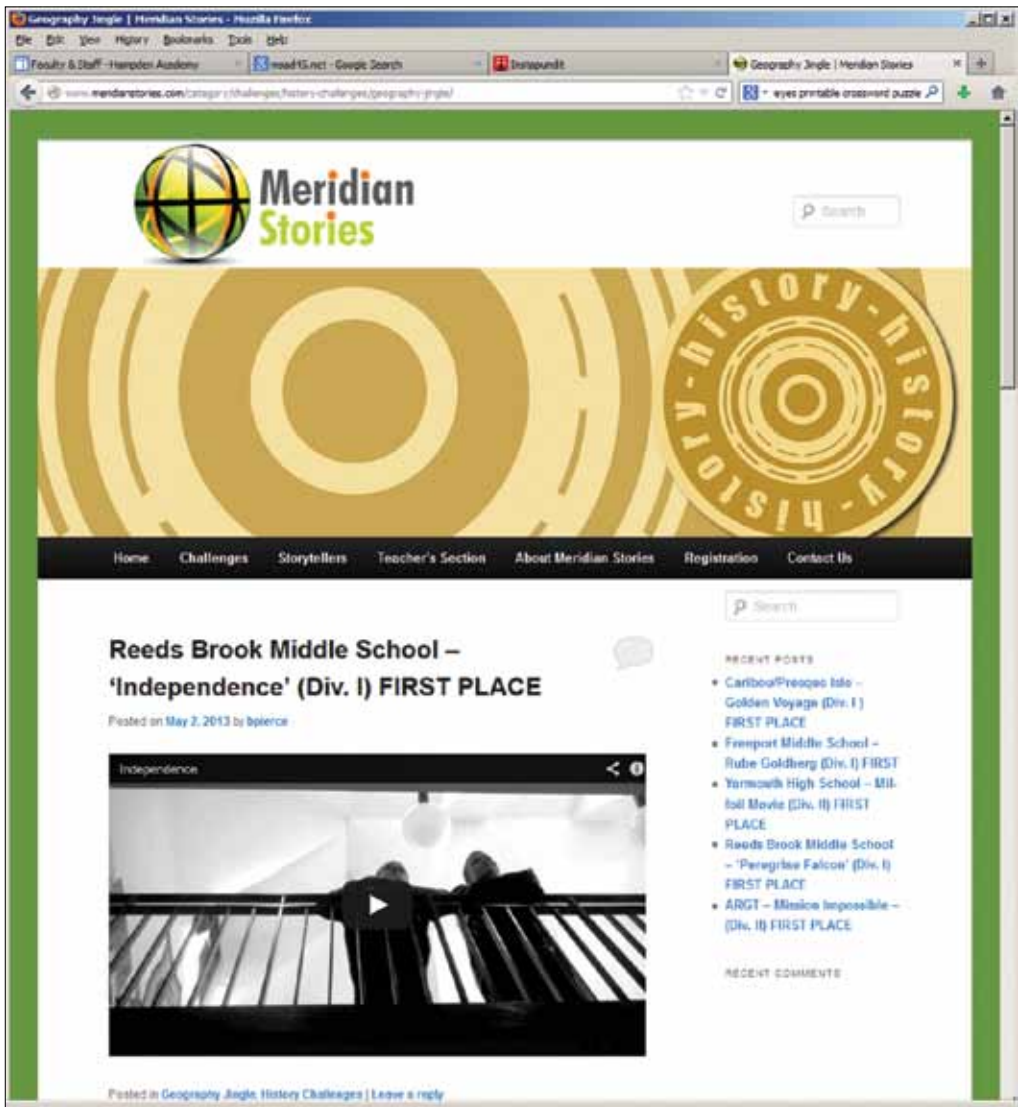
Geography Jingle | Meridian Stories - Mozilla Firefox

File Edit View History Bookmarks Tools Help

Faculty & Staff - Hampden Academy

read45.net - Google Search

Instapundit

Geography Jingle | Meridian Stories

www.meridianstories.com/category/challenges/history-challenges/geography-jingle/

eyes printable crossword puzzle

Meridian Stories

Search

history-history-history-

Home Challenges Storytellers Teacher's Section About Meridian Stories Registration Contact Us

Search

Reeds Brook Middle School – 'Independence' (Div. I) FIRST PLACE

Posted on May 2, 2013 by bpierce

Independence

Posted in Geography Jingle, History Challenges | Leave a reply

RECENT POSTS

- Caribou/Presque Isle – Golden Voyage (Div. I) FIRST PLACE
- Freeport Middle School – Rube Goldberg (Div. I) FIRST
- Yarmouth High School – Mil-foil Movie (Div. II) FIRST PLACE
- Reeds Brook Middle School – 'Peregrine Falcon' (Div. I) FIRST PLACE
- ARGT – Mission Impossible – (Div. II) FIRST PLACE

RECENT COMMENTS